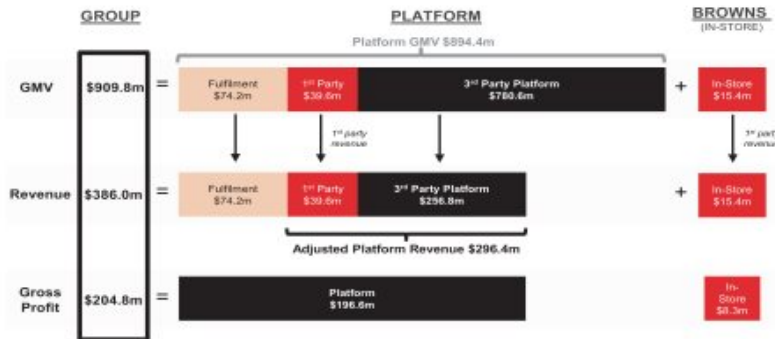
GROUP

PLATFORM

BROWNS (IN-STORE)

Platform GMV $894.4m

GMV $909.8m = Fulfilment $74.2m | 1st Party $39.6m | 3rd Party Platform $780.6m + In-Store $15.4m

1st party revenue

1st party revenue

Revenue $386.0m = Fulfilment $74.2m | 1st Party $39.6m | 3rd Party Platform $256.8m + In-Store $15.4m

Adjusted Platform Revenue $296.4m

Gross Profit $204.8m = Platform $196.6m | In-Store $8.3m